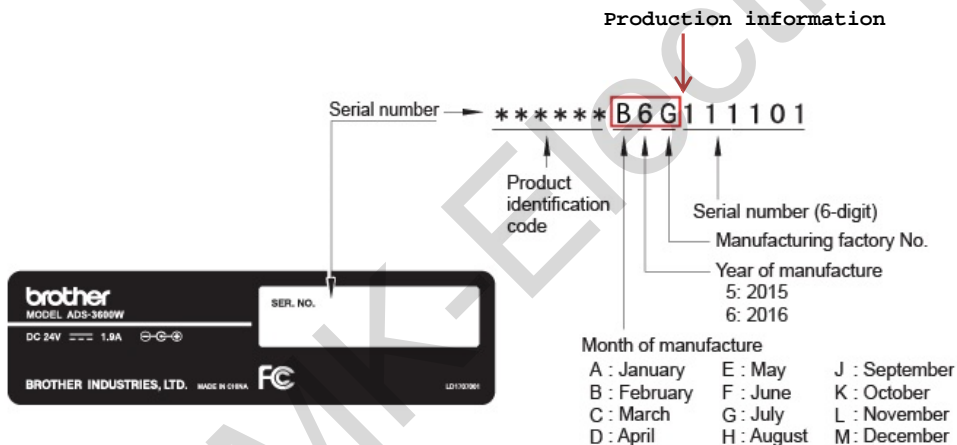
Production information

Serial number ****** B6G111101

Product identification code

Serial number (6-digit)

Manufacturing factory No.

Year of manufacture
5: 2015
6: 2016

Month of manufacture

| | | |
|---|---|---|
| A : January | E : May | J : September |
| B : February | F : June | K : October |
| C : March | G : July | L : November |
| D : April | H : August | M : December |

brother
MODEL ADS-3600W
DC 24V ⎓ 1.9A
SER. NO.
BROTHER INDUSTRIES, LTD. MADE IN CHINA
FC
LD1707001

MK-Elec